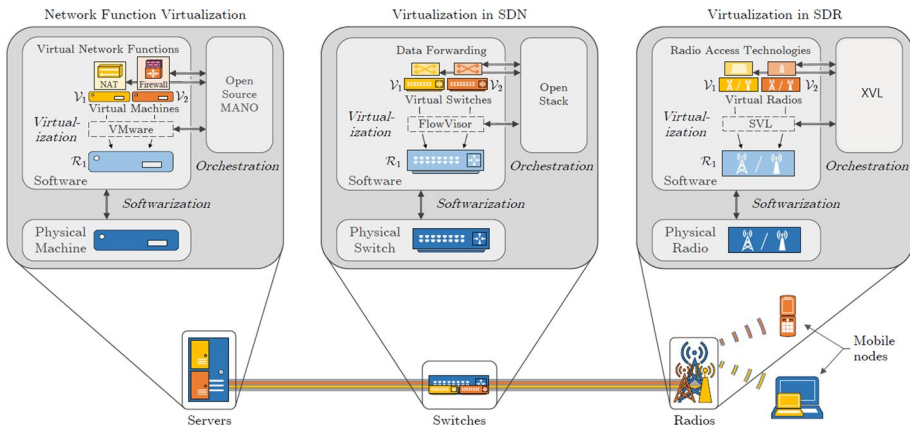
Network Function Virtualization

Virtual Network Functions

NAT

Firewall

$\mathcal{V}_1$

$\mathcal{V}_2$

Virtual Machines

Virtualization

VMware

$\mathcal{R}_1$

Software

Open Source MANO

Orchestration

Softwarization

Physical Machine

Virtualization in SDN

Data Forwarding

$\mathcal{V}_1$

$\mathcal{V}_2$

Virtual Switches

Virtualization

FlowVisor

$\mathcal{R}_1$

Software

Open Stack

Orchestration

Softwarization

Physical Switch

Virtualization in SDR

Radio Access Technologies

$\mathcal{V}_1$

$\mathcal{V}_2$

Virtual Radios

Virtualization

SVL

$\mathcal{R}_1$

Software

XVL

Orchestration

Softwarization

Physical Radio

Mobile nodes

Servers

Switches

Radios